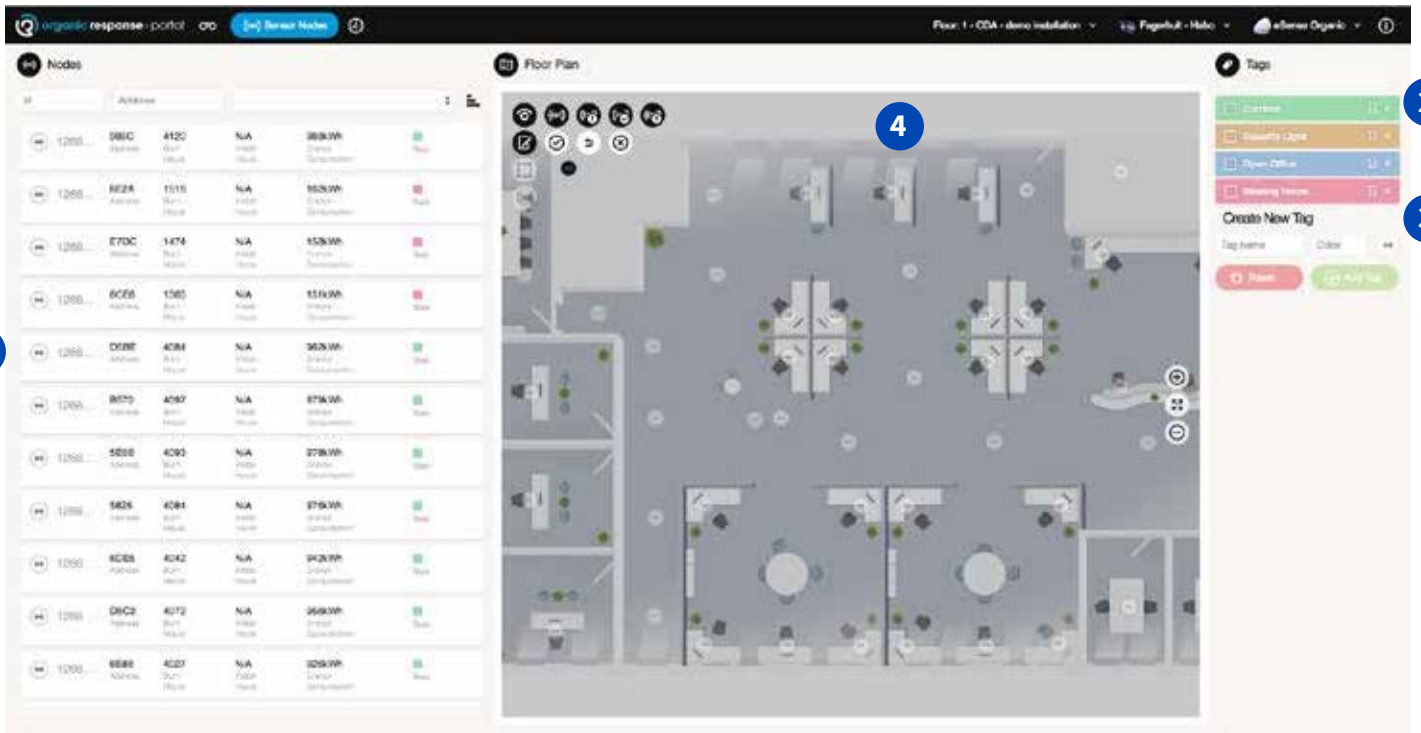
organic response portal

Sensor Nodes

Floor: 1 - CDA - demo installation

Fagerhult - Hebo

eSense Organic

Nodes

Address

| | | | | | |
|---|---|---|---|---|---|
| 1266... | 0B0C Address | 4120 Burn Hours | N/A | 383kWh | |
| 1266... | 6E2A Address | 1515 Burn Hours | N/A | 162kWh | |
| 1266... | E7DC Address | 1474 Burn Hours | N/A | 153kWh | |
| 1266... | 6CE6 Address | 1363 Burn Hours | N/A | 151kWh | |
| 1266... | D0BE Address | 4084 Burn Hours | N/A | 363kWh | |
| 1266... | B070 Address | 4097 Burn Hours | N/A | 379kWh | |
| 1266... | 5E08 Address | 4093 Burn Hours | N/A | 378kWh | |
| 1266... | 5826 Address | 4084 Burn Hours | N/A | 376kWh | |
| 1266... | 6C6B Address | 4042 Burn Hours | N/A | 342kWh | |
| 1266... | D8C2 Address | 4072 Burn Hours | N/A | 364kWh | |
| 1266... | 6B88 Address | 4027 Burn Hours | N/A | 326kWh | |

Floor Plan

4

Tags

Corridor

Emergency Lights

Open Office

Meeting Rooms

Create New Tag

Tag name

Color

Reset

Add Tag